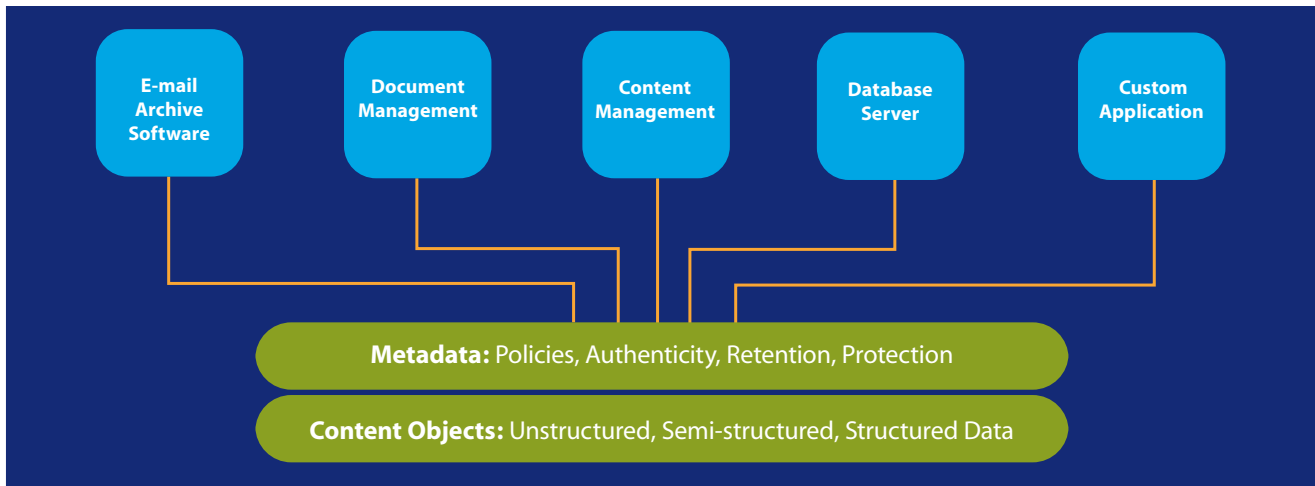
E-mail Archive Software

Document Management

Content Management

Database Server

Custom Application

Metadata: Policies, Authenticity, Retention, Protection

Content Objects: Unstructured, Semi-structured, Structured Data